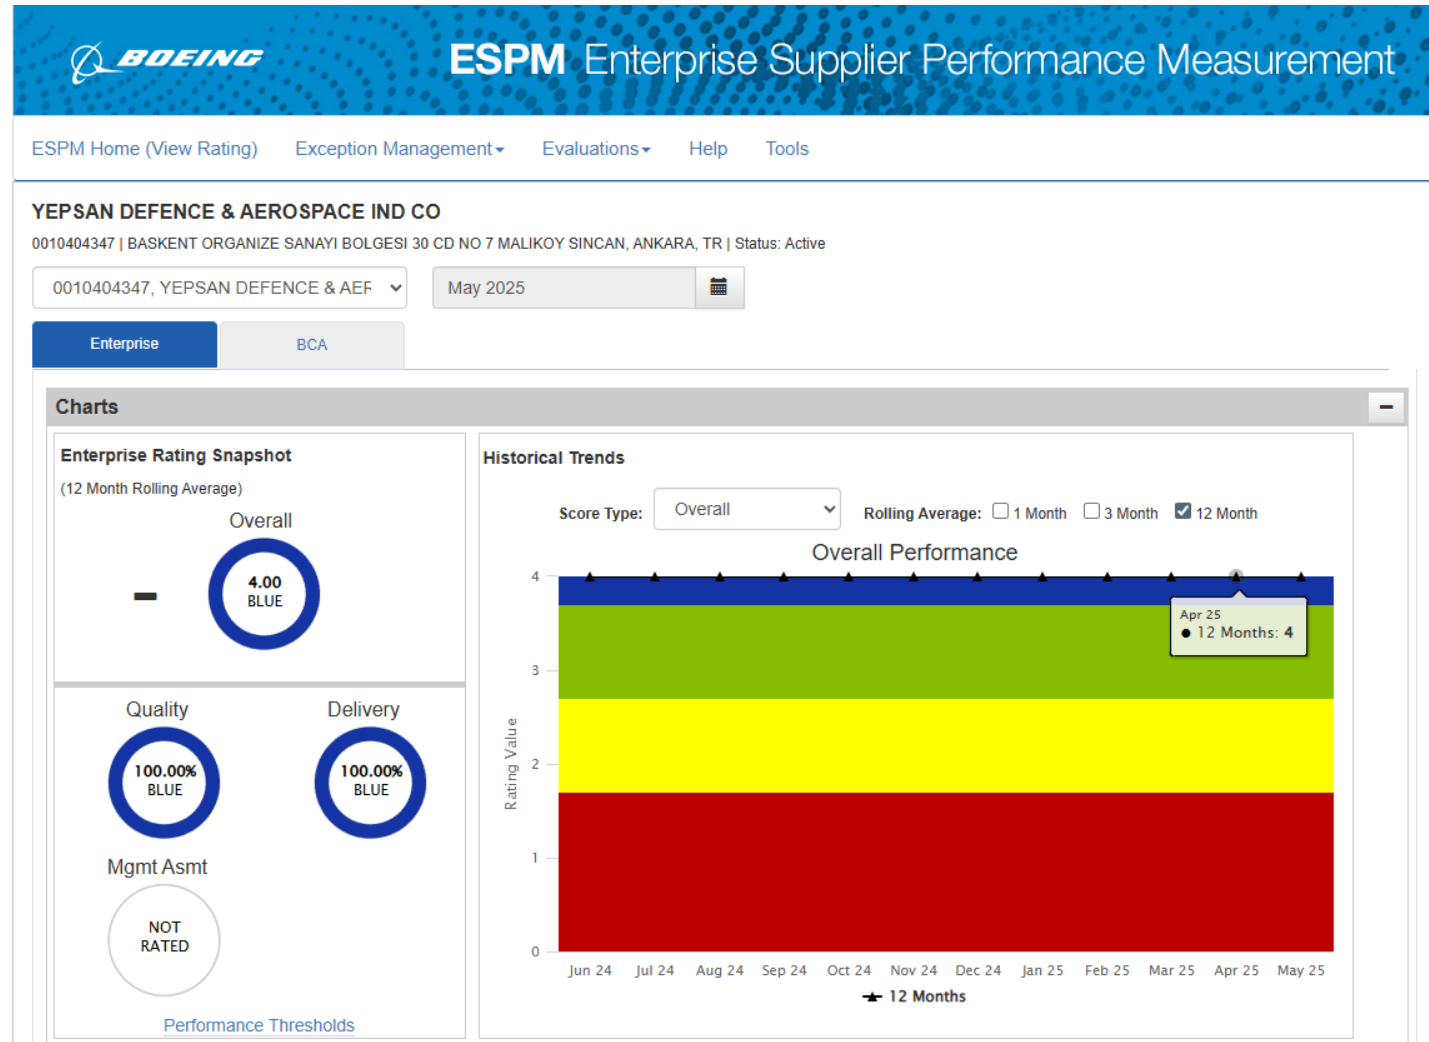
BOEING

ESPM Enterprise Supplier Performance Measurement

ESPM Home (View Rating) Exception Management Evaluations Help Tools

YEPSAN DEFENCE & AEROSPACE IND CO

0010404347 | BASKENT ORGANIZE SANAYI BOLGESI 30 CD NO 7 MALIKOY SINCAN, ANKARA, TR | Status: Active

0010404347, YEPSAN DEFENCE & AEF

May 2025

Enterprise BCA

Charts

Enterprise Rating Snapshot

(12 Month Rolling Average)

Overall

4.00
BLUE

Quality

100.00%
BLUE

Delivery

100.00%
BLUE

Mgmt Asmt

NOT RATED

Performance Thresholds

Historical Trends

Score Type: Overall

Rolling Average: 1 Month 3 Month 12 Month

Overall Performance

4
3
2
1
0

Rating Value

Apr 25
● 12 Months: 4

Jun 24 Jul 24 Aug 24 Sep 24 Oct 24 Nov 24 Dec 24 Jan 25 Feb 25 Mar 25 Apr 25 May 25

12 Months